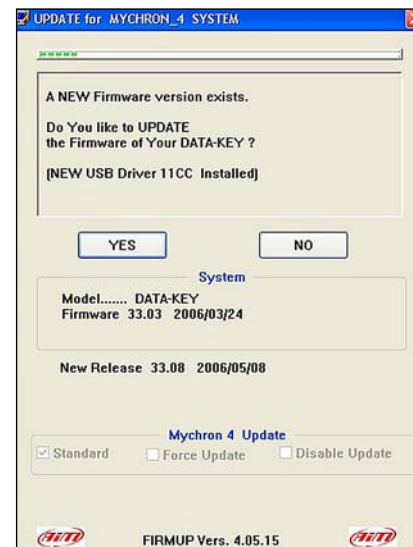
UPDATE for MYCHRON_4 SYSTEM

A NEW Firmware version exists.

Do You like to UPDATE the Firmware of Your DATA-KEY ?

(NEW USB Driver 11CC Installed)

YES

NO

System

Model....... DATA-KEY
Firmware 33.03 2006/03/24

New Release 33.08 2006/05/08

Mychron 4 Update

Standard

Force Update

Disable Update

aim

FIRMUP Vers. 4.05.15

aim